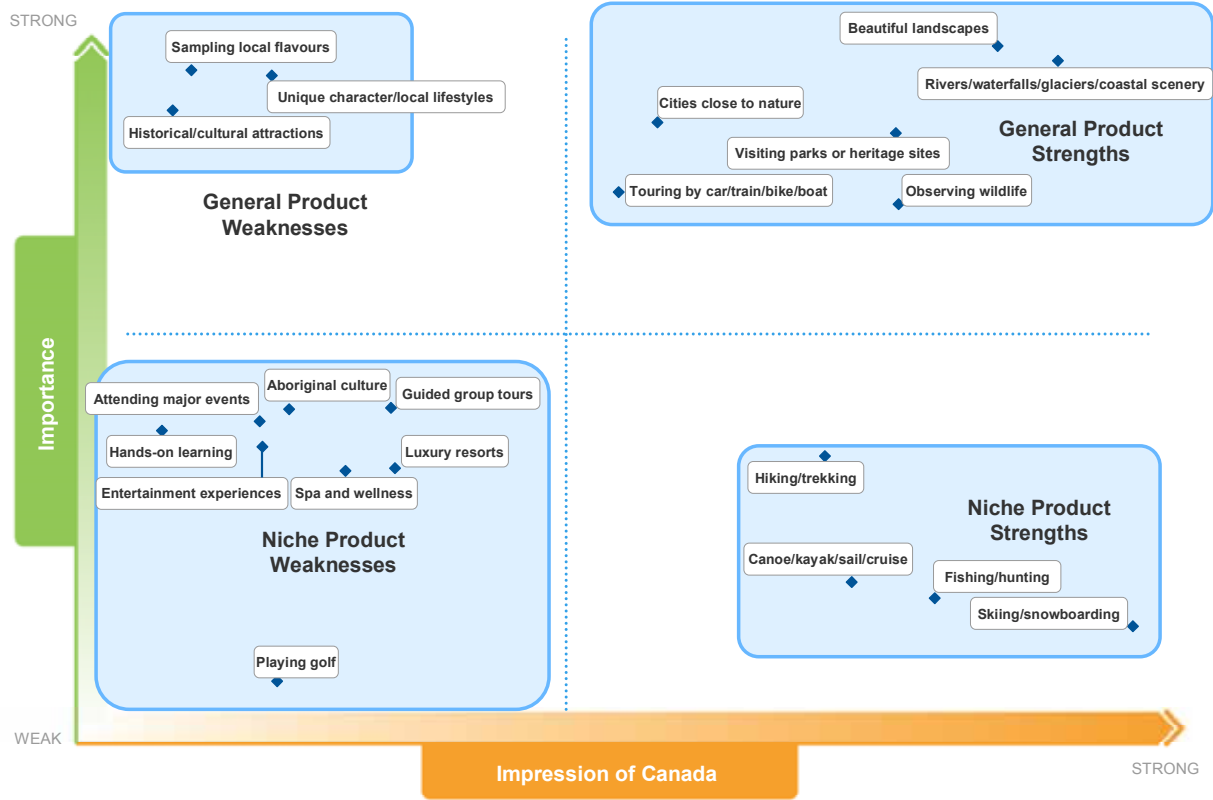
STRONG

Sampling local flavours

Unique character/local lifestyles

Historical/cultural attractions

General Product Weaknesses

Beautiful landscapes

Rivers/waterfalls/glaciers/coastal scenery

Cities close to nature

General Product Strengths

Visiting parks or heritage sites

Touring by car/train/bike/boat

Observing wildlife

Importance

Attending major events

Aboriginal culture

Guided group tours

Hands-on learning

Luxury resorts

Entertainment experiences

Spa and wellness

Niche Product Weaknesses

Playing golf

Hiking/trekking

Niche Product Strengths

Canoe/kayak/sail/cruise

Fishing/hunting

Skiing/snowboarding

WEAK

Impression of Canada

STRONG